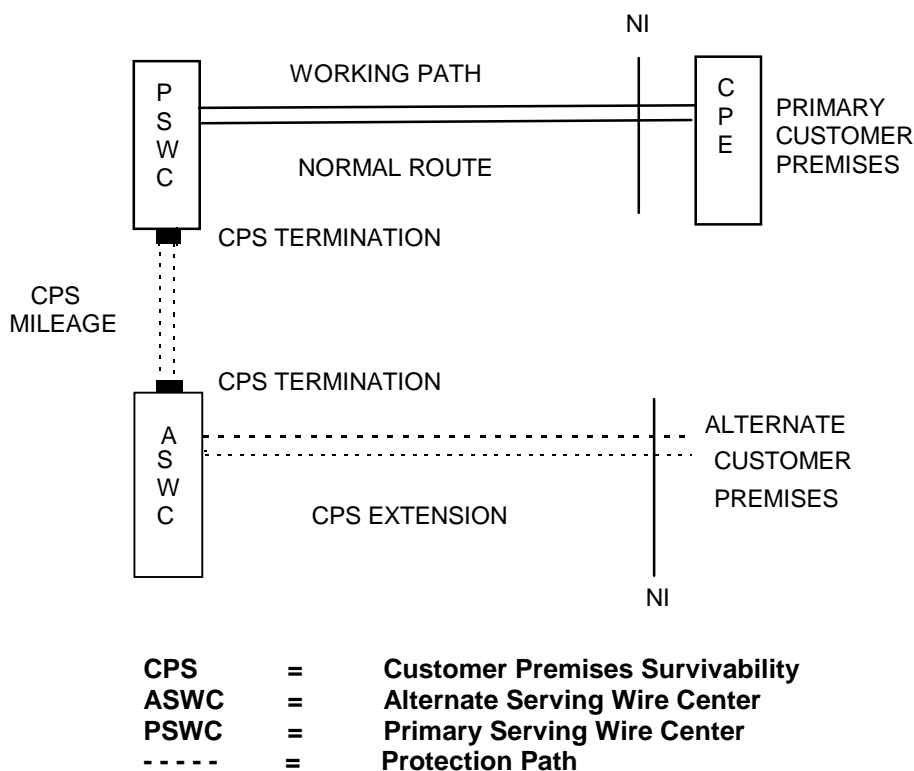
NI

PSWC

WORKING PATH

NORMAL ROUTE

CPE

PRIMARY CUSTOMER PREMISES

CPS TERMINATION

CPS MILEAGE

CPS TERMINATION

ASWC

CPS EXTENSION

ALTERNATE CUSTOMER PREMISES

NI

| | | |
|---|---|---|
| **CPS** | **=** | **Customer Premises Survivability** |
| **ASWC** | **=** | **Alternate Serving Wire Center** |
| **PSWC** | **=** | **Primary Serving Wire Center** |
| **- - - - -** | **=** | **Protection Path** |